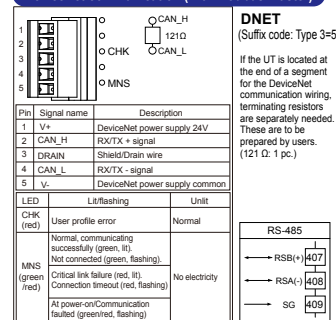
1
2
3
4
5

CHK

MNS

CAN_H
121Ω
CAN_L

| Pin | Signal name | Description |
|---|---|---|
| 1 | V+ | DeviceNet power supply 24V |
| 2 | CAN_H | RX/TX + signal |
| 3 | DRAIN | Shield/Drain wire |
| 4 | CAN_L | RX/TX - signal |
| 5 | V- | DeviceNet power supply common |

| LED | Lit/flashing | Unlit |
|---|---|---|
| CHK (red) | User profile error | Normal |
| MNS (green /red) | Normal, communicating successfully (green, lit). Not connected (green, flashing). | No electricity |
| | Critical link failure (red, lit). Connection timeout (red, flashing) | |
| | At power-on/Communication faulted (green/red, flashing) | |

DNET
(Suffix code: Type 3=5

If the UT is located at the end of a segment for the DeviceNet communication wiring, terminating resistors are separately needed. These are to be prepared by users. (121 Ω: 1 pc.)

RS-485
RSB(+) 407
RSA(-) 408
SG 409